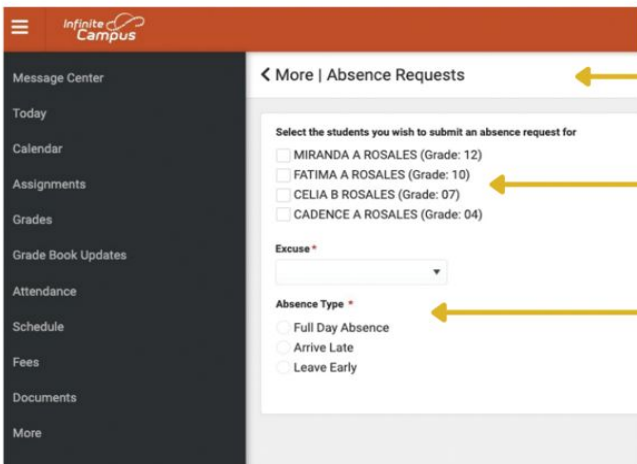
Infinite Campus

Message Center
Today
Calendar
Assignments
Grades
Grade Book Updates
Attendance
Schedule
Fees
Documents
More

< More | Absence Requests

Select the students you wish to submit an absence request for
MIRANDA A ROSALES (Grade: 12)
FATIMA A ROSALES (Grade: 10)
CELIA B ROSALES (Grade: 07)
CADENCE A ROSALES (Grade: 04)

Excuse *

Absence Type *
Full Day Absence
Arrive Late
Leave Early